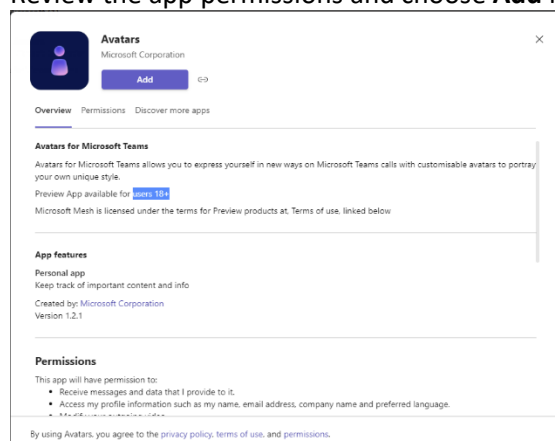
Review the app permissions and choose Add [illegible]

Avatars
Microsoft Corporation
Add

Overview Permissions Discover more apps

Avatars for Microsoft Teams

Avatars for Microsoft Teams allows you to express yourself in new ways on Microsoft Teams calls with customisable avatars to portray your own unique style.

Preview App available for users 18+

Microsoft Mesh is licensed under the terms for Preview products at, Terms of use, linked below

App features

Personal app
Keep track of important content and info

Created by: Microsoft Corporation
Version 1.2.1

Permissions

This app will have permission to:
• Receive messages and data that I provide to it.
• Access my profile information such as my name, email address, company name and preferred language.
• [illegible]

By using Avatars, you agree to the privacy policy, terms of use, and permissions.